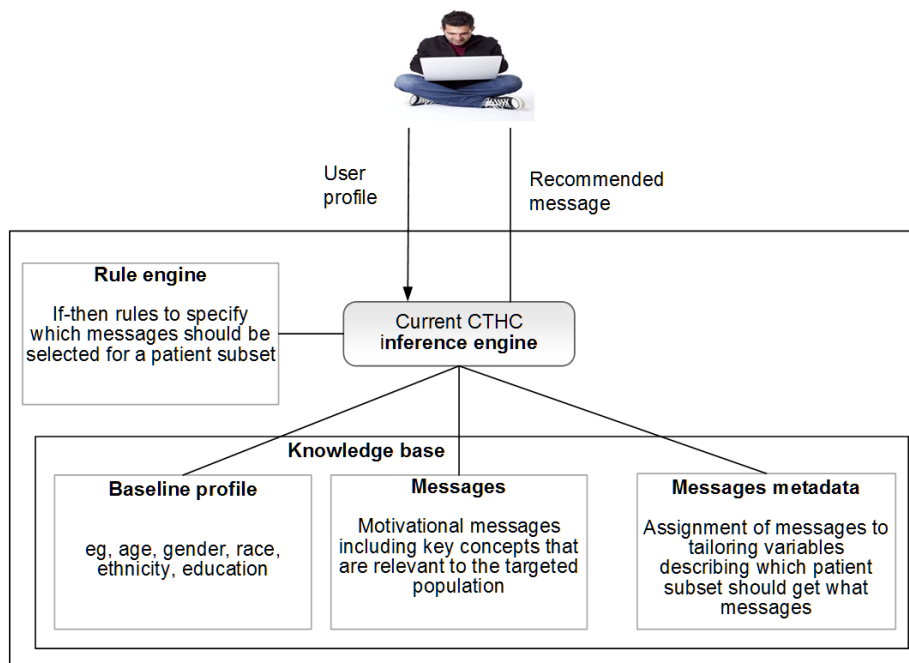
User profile

Recommended message

Rule engine

If-then rules to specify which messages should be selected for a patient subset

Current CTHC inference engine

Knowledge base

Baseline profile

eg, age, gender, race, ethnicity, education

Messages

Motivational messages including key concepts that are relevant to the targeted population

Messages metadata

Assignment of messages to tailoring variables describing which patient subset should get what messages